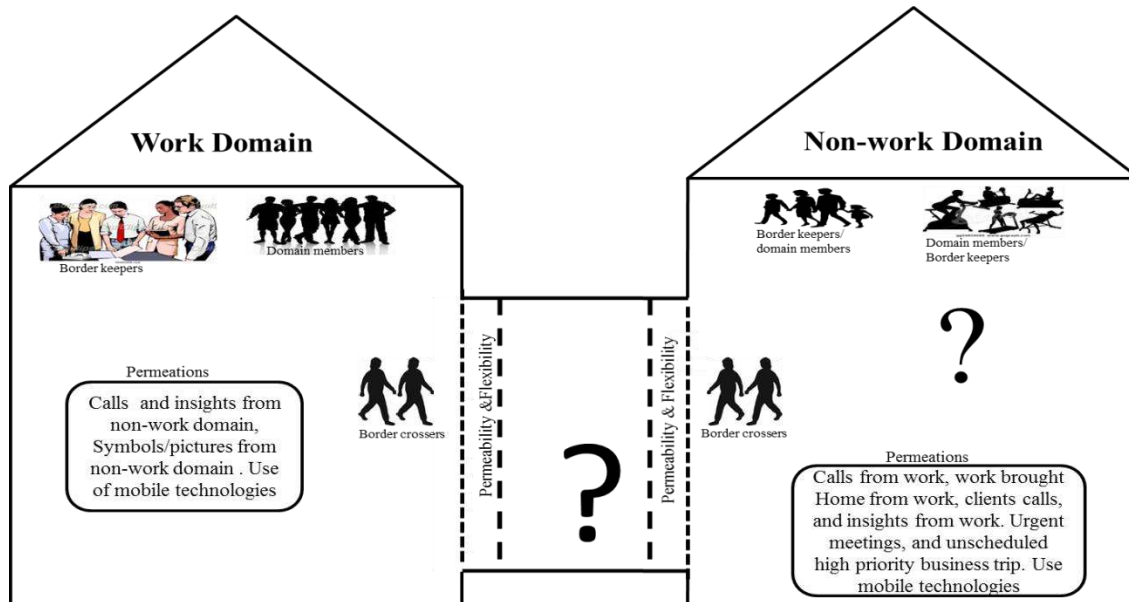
Work Domain

Border keepers

Domain members

Permeations

Calls and insights from non-work domain, Symbols/pictures from non-work domain . Use of mobile technologies

Border crossers

Permeability &Flexibility

?

Permeability & Flexibility

Border crossers

Non-work Domain

Border keepers/ domain members

Domain members/ Border keepers

?

Permeations

Calls from work, work brought Home from work, clients calls, and insights from work. Urgent meetings, and unscheduled high priority business trip. Use mobile technologies